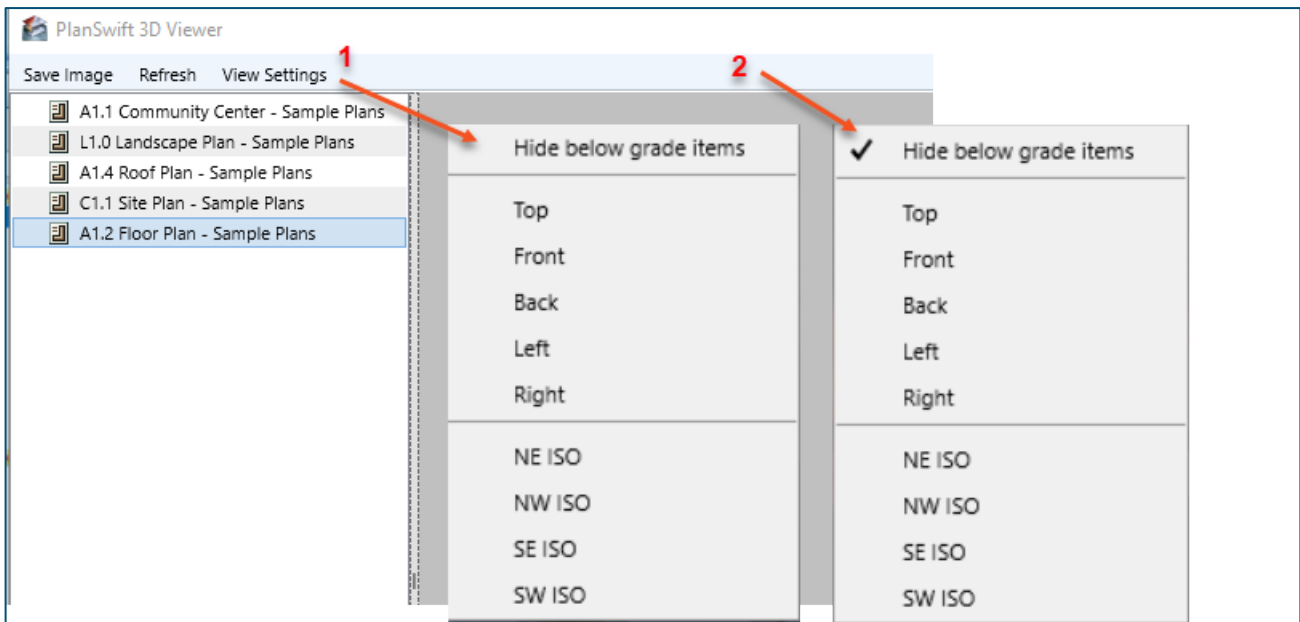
PlanSwift 3D Viewer

Save Image Refresh View Settings

1

2

A1.1 Community Center - Sample Plans
L1.0 Landscape Plan - Sample Plans
A1.4 Roof Plan - Sample Plans
C1.1 Site Plan - Sample Plans
A1.2 Floor Plan - Sample Plans

Hide below grade items
Top
Front
Back
Left
Right
NE ISO
NW ISO
SE ISO
SW ISO

✓ Hide below grade items
Top
Front
Back
Left
Right
NE ISO
NW ISO
SE ISO
SW ISO